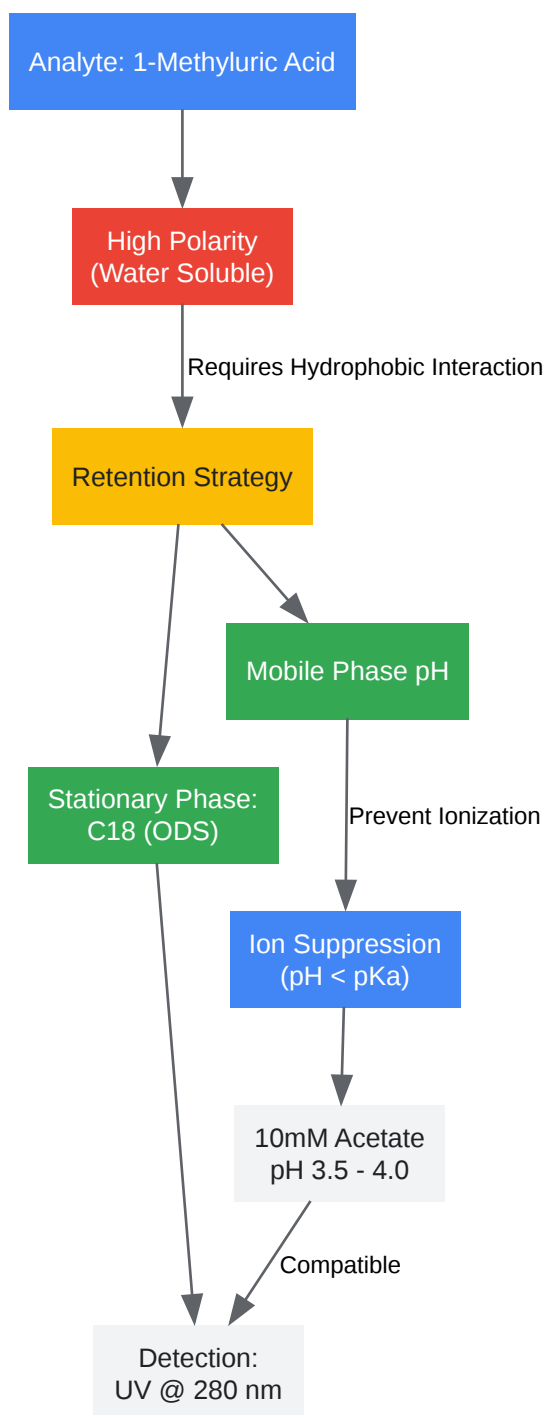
Analyte: 1-Methyluric Acid

High Polarity
(Water Soluble)

Requires Hydrophobic Interaction

Retention Strategy

Mobile Phase pH

Stationary Phase:
C18 (ODS)

Prevent Ionization

Ion Suppression
(pH < pKa)

10mM Acetate
pH 3.5 - 4.0

Compatible

Detection:
UV @ 280 nm